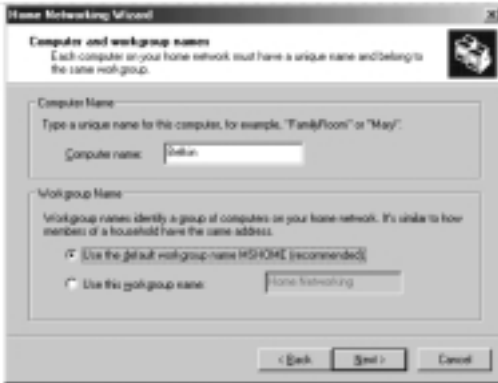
Home Networking Wizard

Computer and workgroup names
Each computer on your home network must have a unique name and belong to the same workgroup.

Computer Name

Type a unique name for this computer, for example, "FamilyRoom" or "Mary".

Computer name: Belkin

Workgroup Name

Workgroup names identify a group of computers on your home network. It's similar to how members of a household have the same address.

Use the default workgroup name MSHOME (recommended)

Use this workgroup name: Home Networking

< Back Next > Cancel